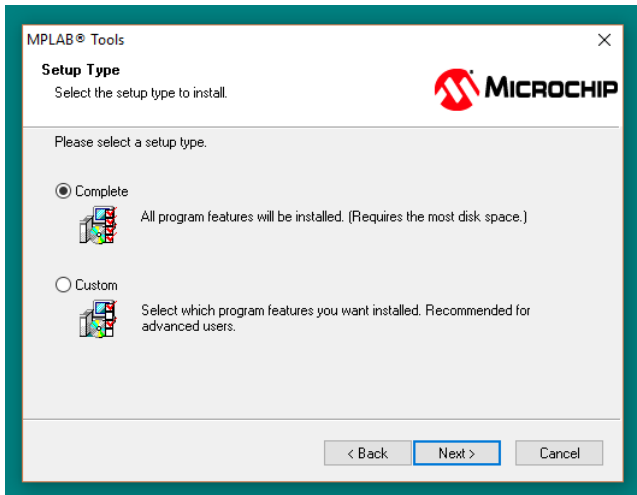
MPLAB® Tools

×

Setup Type

Select the setup type to install.

MICROCHIP

Please select a setup type.

Complete

All program features will be installed. (Requires the most disk space.)

Custom

Select which program features you want installed. Recommended for advanced users.

< Back

Next >

Cancel